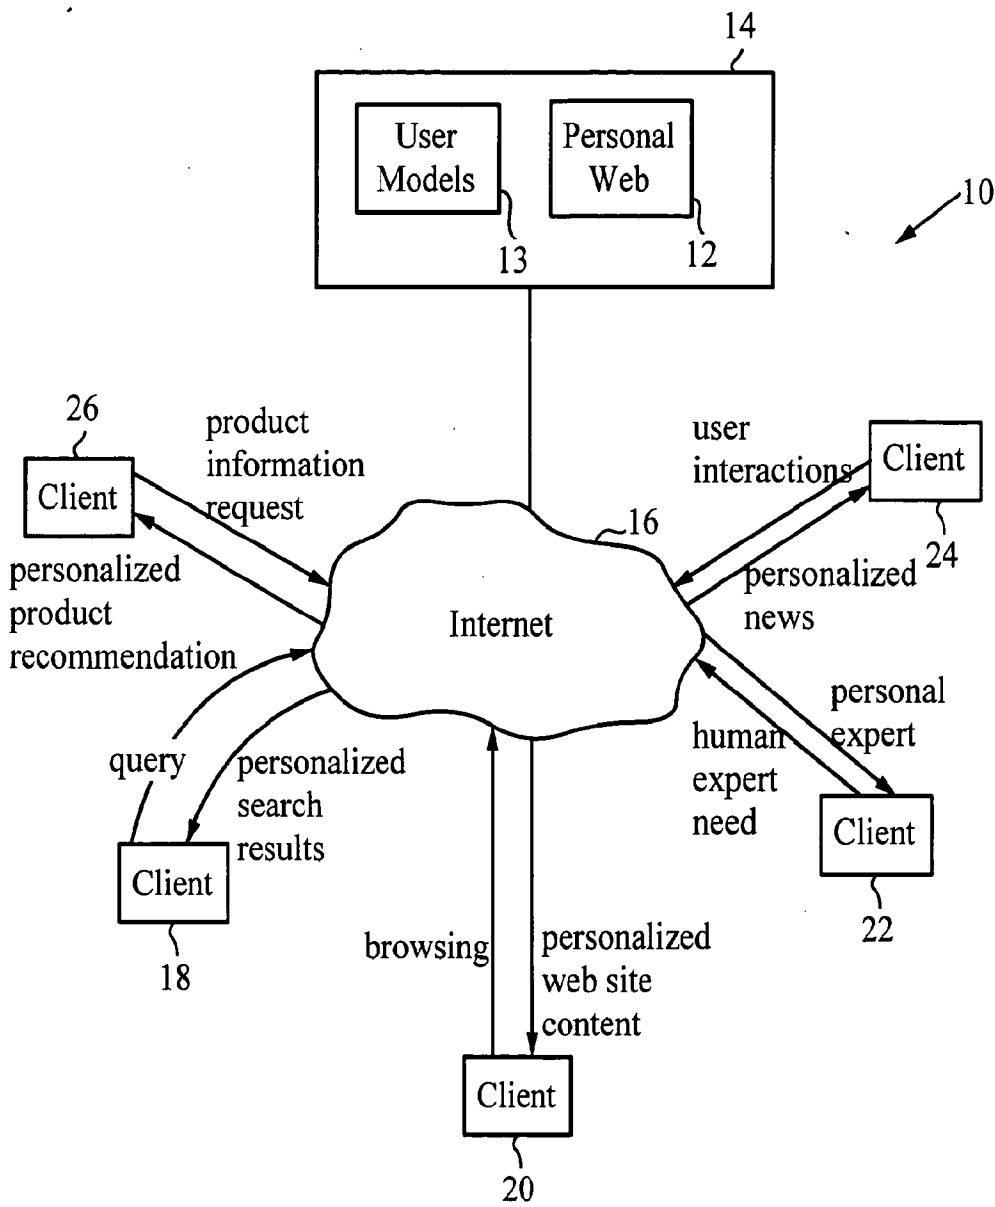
14

User Models

Personal Web

13

12

10

26

Client

product information request

personalized product recommendation

user interactions

Client

24

personalized news

16

Internet

personal expert

human expert need

Client

22

query

personalized search results

Client

18

browsing

personalized web site content

Client

20